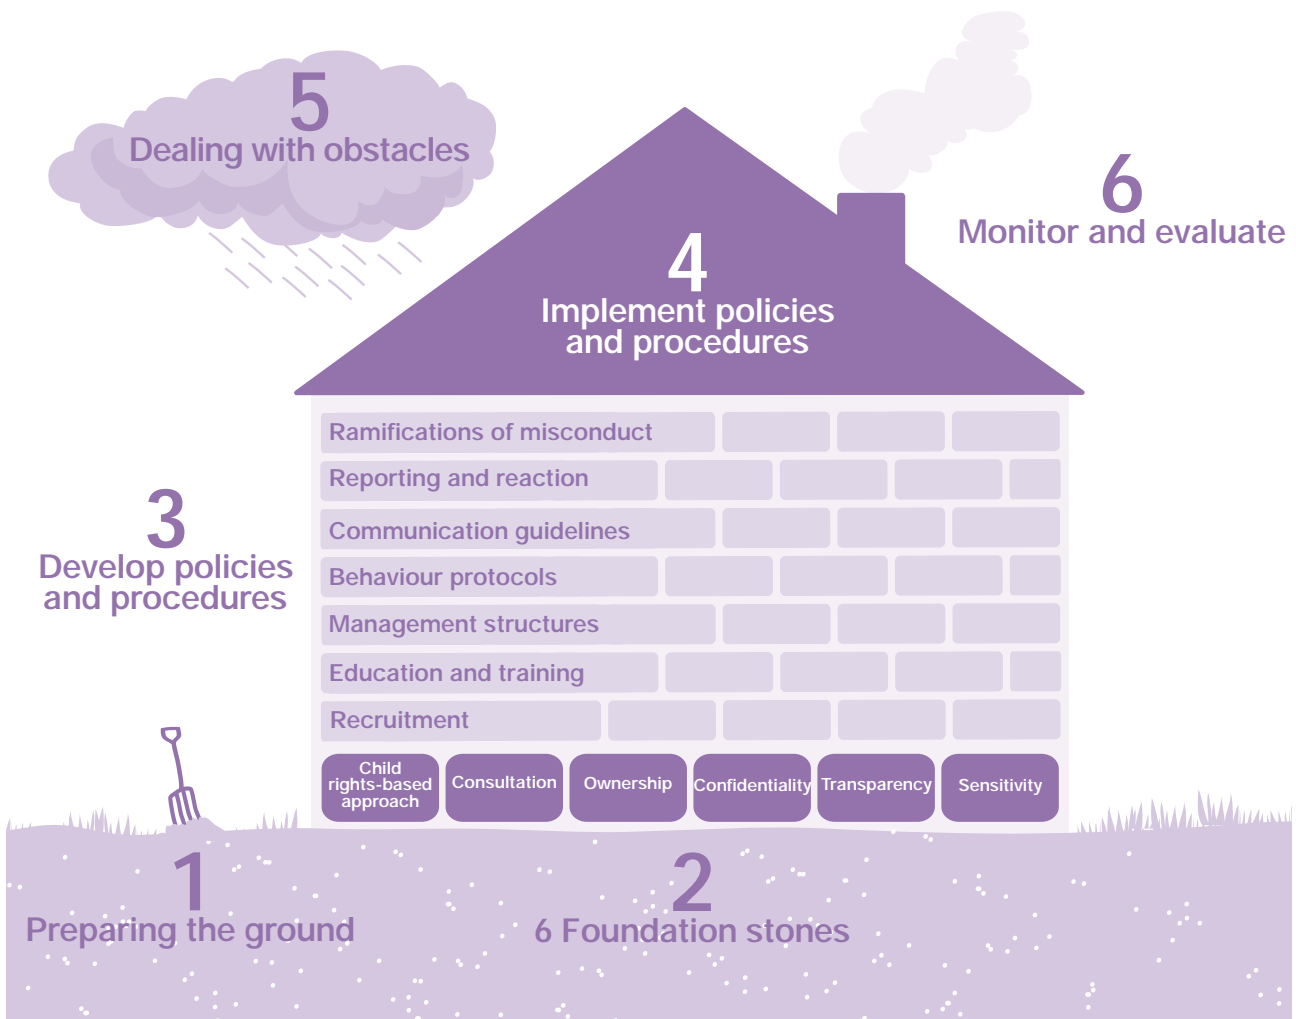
5
Dealing with obstacles

4
Implement policies and procedures

6
Monitor and evaluate

3
Develop policies and procedures

Ramifications of misconduct
Reporting and reaction
Communication guidelines
Behaviour protocols
Management structures
Education and training
Recruitment

Child rights-based approach
Consultation
Ownership
Confidentiality
Transparency
Sensitivity

1
Preparing the ground

2
6 Foundation stones